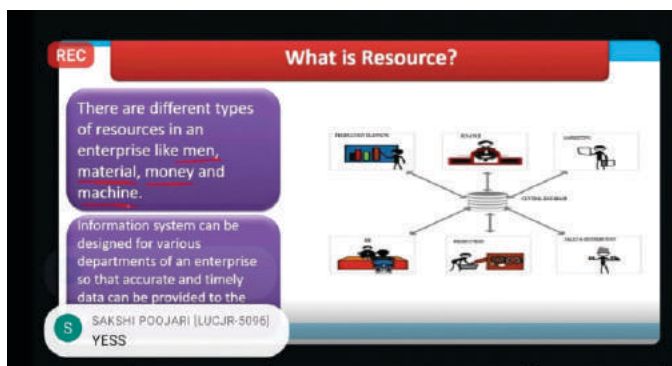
REC

What is Resource?

There are different types of resources in an enterprise like men, material, money and machine.

Information system can be designed for various departments of an enterprise so that accurate and timely data can be provided to the

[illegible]

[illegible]

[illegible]

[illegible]

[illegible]

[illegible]

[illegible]

S

SAKSHI POOJARI [LUCJR-5096]

YESS